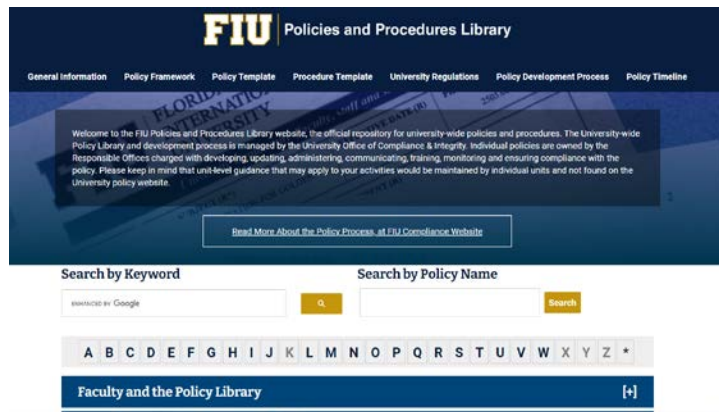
FIU | Policies and Procedures Library

General Information Policy Framework Policy Template Procedure Template University Regulations Policy Development Process Policy Timeline

Welcome to the FIU Policies and Procedures Library website, the official repository for university-wide policies and procedures. The University-wide Policy Library and development process is managed by the University Office of Compliance & Integrity. Individual policies are owned by the Responsible Offices charged with developing, updating, administering, communicating, training, monitoring and ensuring compliance with the policy. Please keep in mind that unit-level guidance that may apply to your activities would be maintained by individual units and not found on the University policy website.

Read More About the Policy Process, at FIU Compliance Website

Search by Keyword

ENHANCED BY Google

Search by Policy Name

Search

A B C D E F G H I J K L M N O P Q R S T U V W X Y Z *

Faculty and the Policy Library [+]